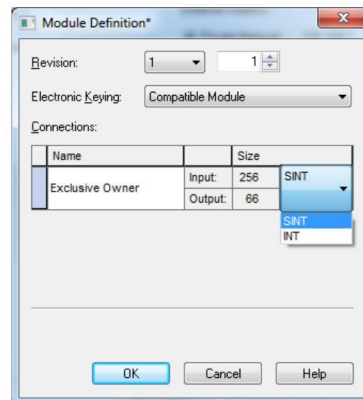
Module Definition*

Revision: 1 1

Electronic Keying: Compatible Module

Connections:

| Name | | Size | |
|---|---|---|---|
| Exclusive Owner | Input: | 256 | SINT |
| | Output: | 66 | |

SINT
INT

OK Cancel Help